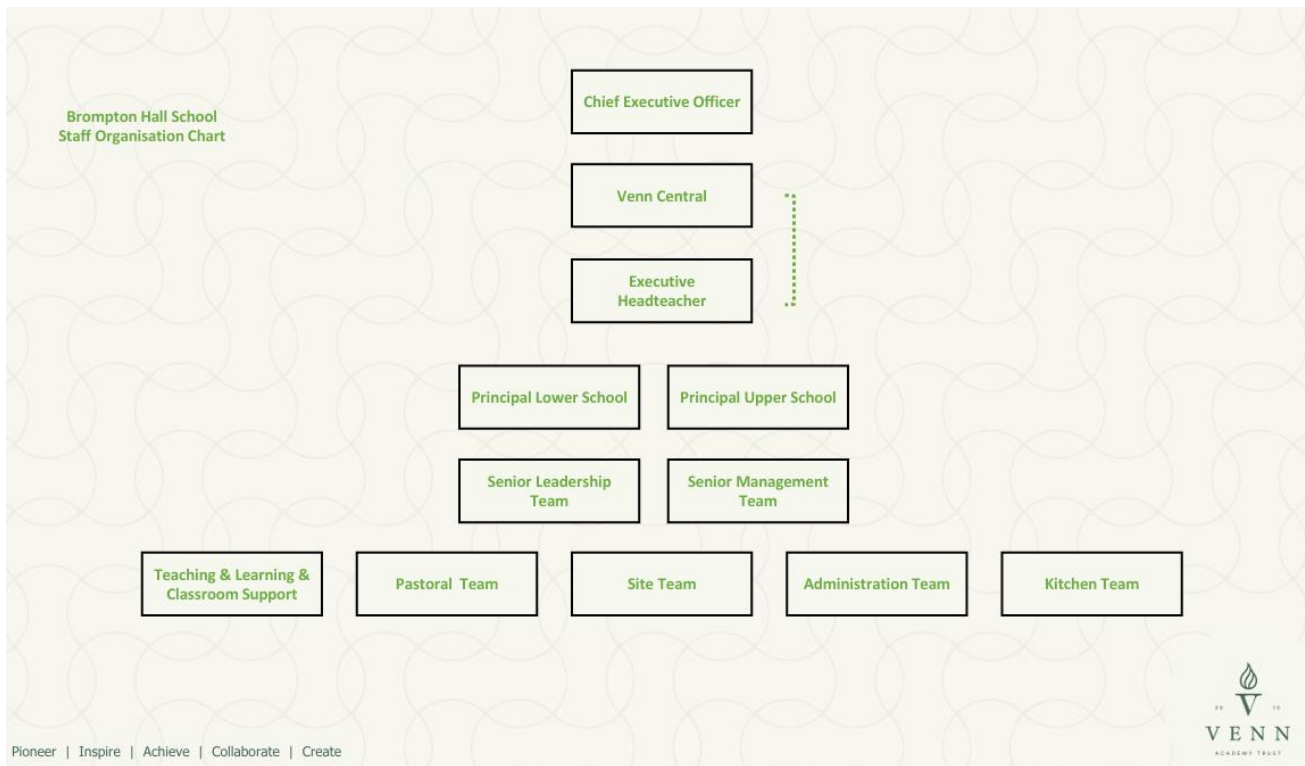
Brompton Hall School
Staff Organisation Chart

Chief Executive Officer

Venn Central

Executive Headteacher

Principal Lower School

Principal Upper School

Senior Leadership Team

Senior Management Team

Teaching & Learning & Classroom Support

Pastoral Team

Site Team

Administration Team

Kitchen Team

20 V 10
VENN
ACADEMY TRUST

Pioneer | Inspire | Achieve | Collaborate | Create